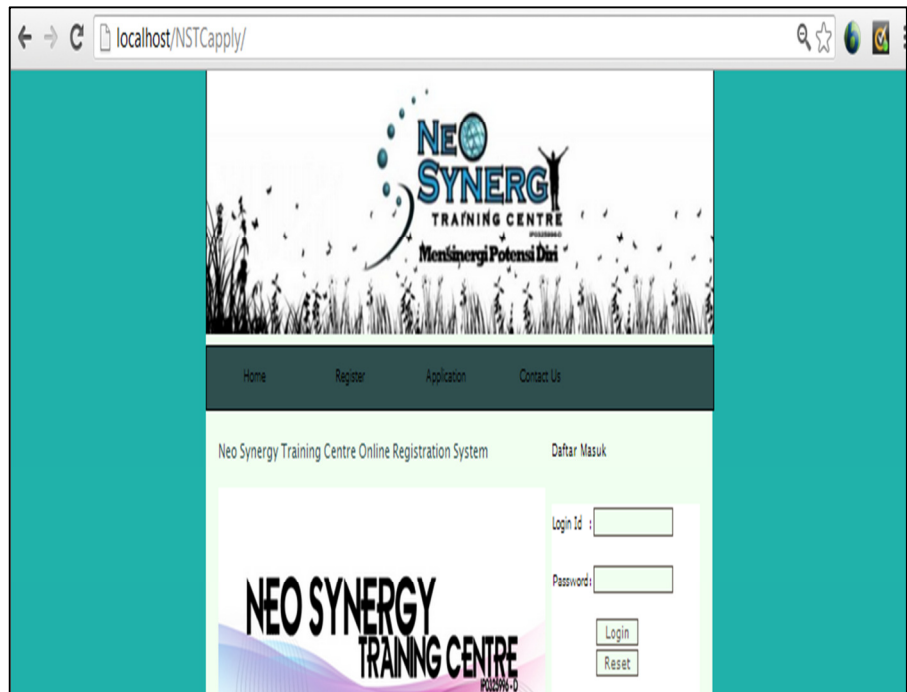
localhost/NSTCapply/

NEO SYNERGY TRAINING CENTRE

Mensinergi Potensi Diri

Home Register Application Contact Us

Neo Synergy Training Centre Online Registration System

Daftar Masuk

Login Id :

Password :

Login

Reset

NEO SYNERGY TRAINING CENTRE

IP0325996-D